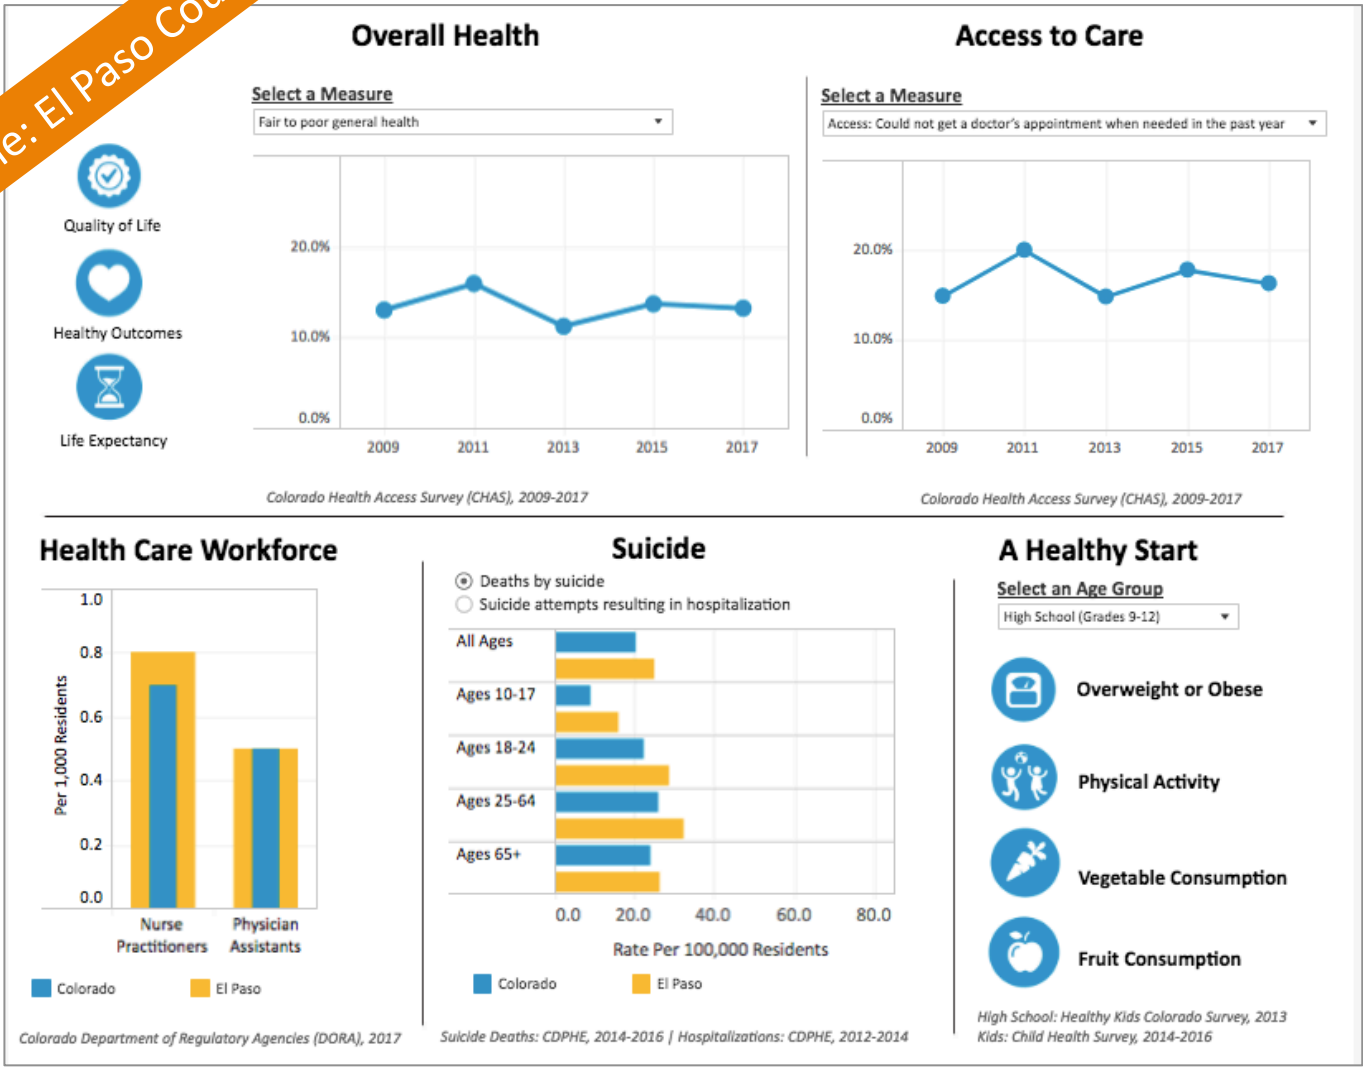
e: El Paso Co

Quality of Life

Healthy Outcomes

Life Expectancy

Overall Health

Select a Measure

Fair to poor general health

20.0%

10.0%

0.0%

2009 2011 2013 2015 2017

Colorado Health Access Survey (CHAS), 2009-2017

Access to Care

Select a Measure

Access: Could not get a doctor's appointment when needed in the past year

20.0%

10.0%

0.0%

2009 2011 2013 2015 2017

Colorado Health Access Survey (CHAS), 2009-2017

Health Care Workforce

1.0
0.8
0.6
0.4
0.2
0.0

Per 1,000 Residents

Nurse Practitioners

Physician Assistants

Colorado El Paso

Colorado Department of Regulatory Agencies (DORA), 2017

Suicide

Deaths by suicide

Suicide attempts resulting in hospitalization

All Ages

Ages 10-17

Ages 18-24

Ages 25-64

Ages 65+

0.0 20.0 40.0 60.0 80.0

Rate Per 100,000 Residents

Colorado El Paso

Suicide Deaths: CDPHE, 2014-2016 | Hospitalizations: CDPHE, 2012-2014

A Healthy Start

Select an Age Group

High School (Grades 9-12)

Overweight or Obese

Physical Activity

Vegetable Consumption

Fruit Consumption

High School: Healthy Kids Colorado Survey, 2013
Kids: Child Health Survey, 2014-2016